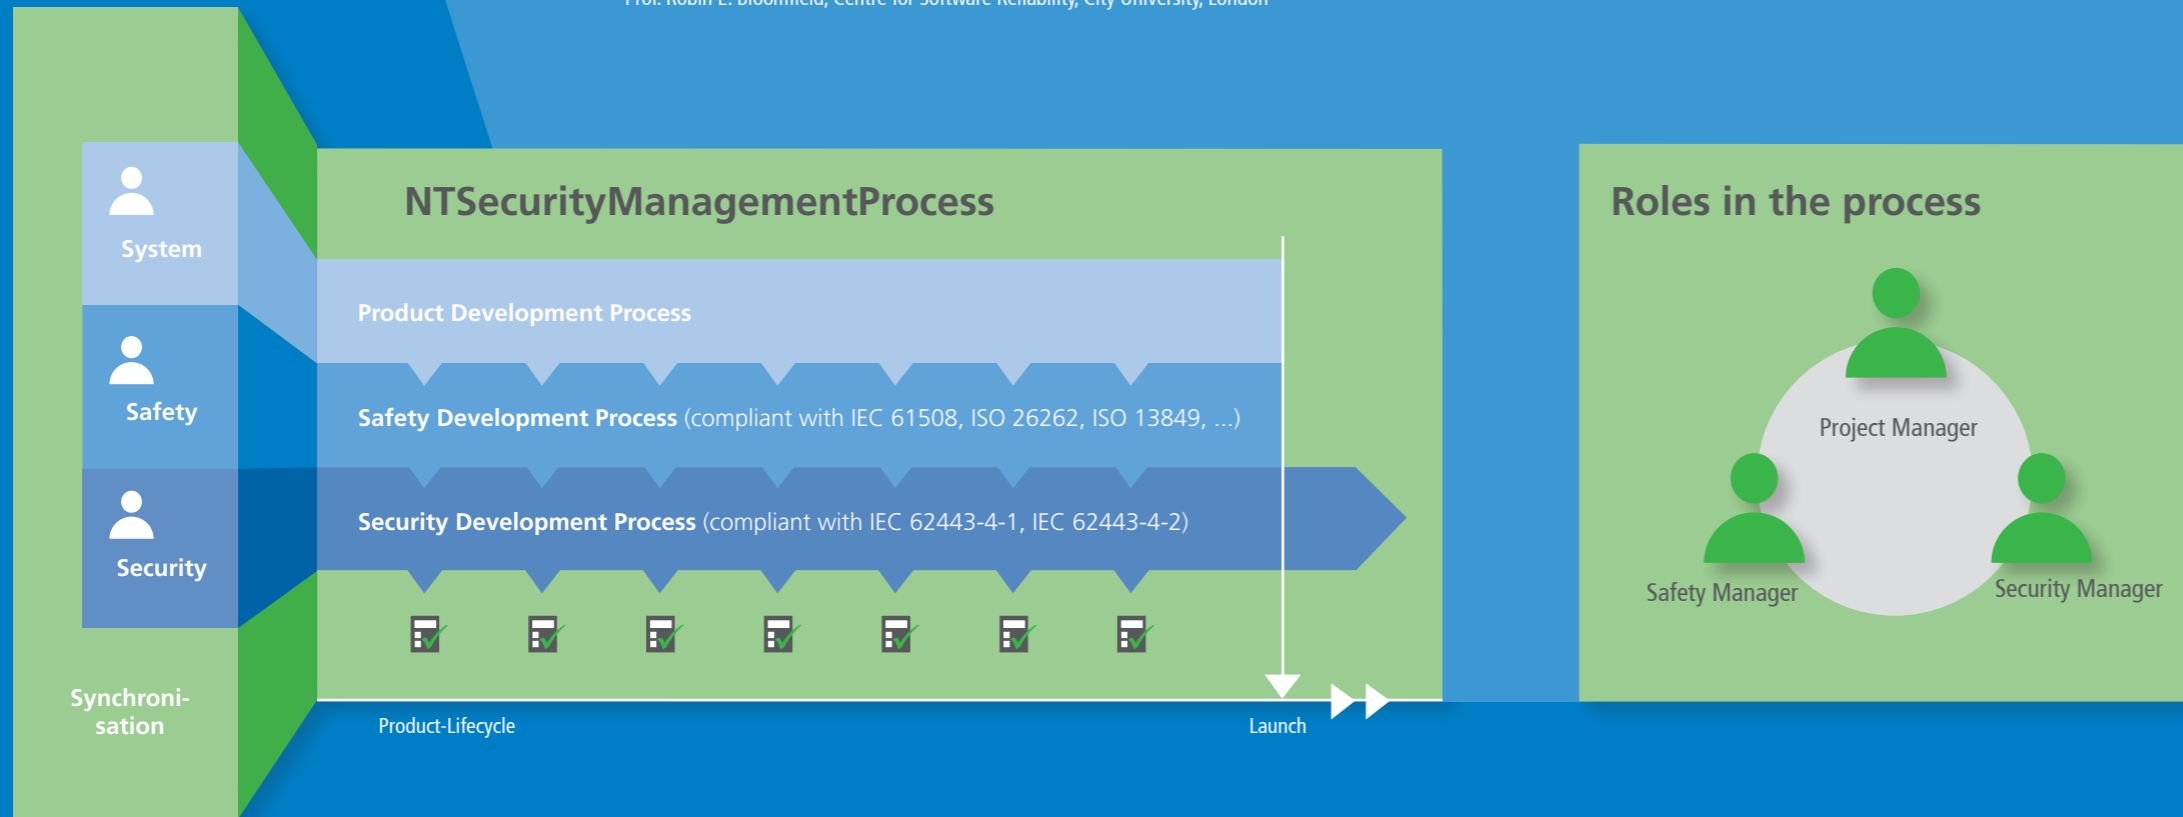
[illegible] Robin E. Bloomfield, Centre for Software Reliability, City University, London

System

Safety

Security

Synchronisation

NTSecurityManagementProcess

Product Development Process

Safety Development Process (compliant with IEC 61508, ISO 26262, ISO 13849, ...)

Security Development Process (compliant with IEC 62443-4-1, IEC 62443-4-2)

Product-Lifecycle

Launch

Roles in the process

Project Manager

Safety Manager

Security Manager